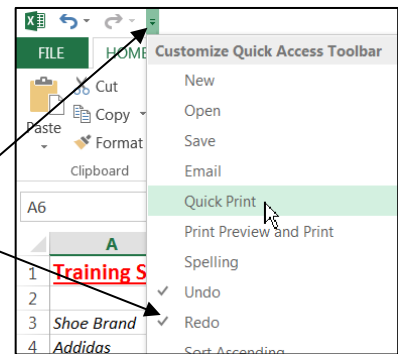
FILE
HOME
Paste
Cut
Copy
Format
Clipboard
A6
A
1 Training S
2
3 Shoe Brand
4 Addidas

Customize Quick Access Toolbar
New
Open
Save
Email
Quick Print
Print Preview and Print
Spelling
✓ Undo
✓ Redo
Sort Ascending